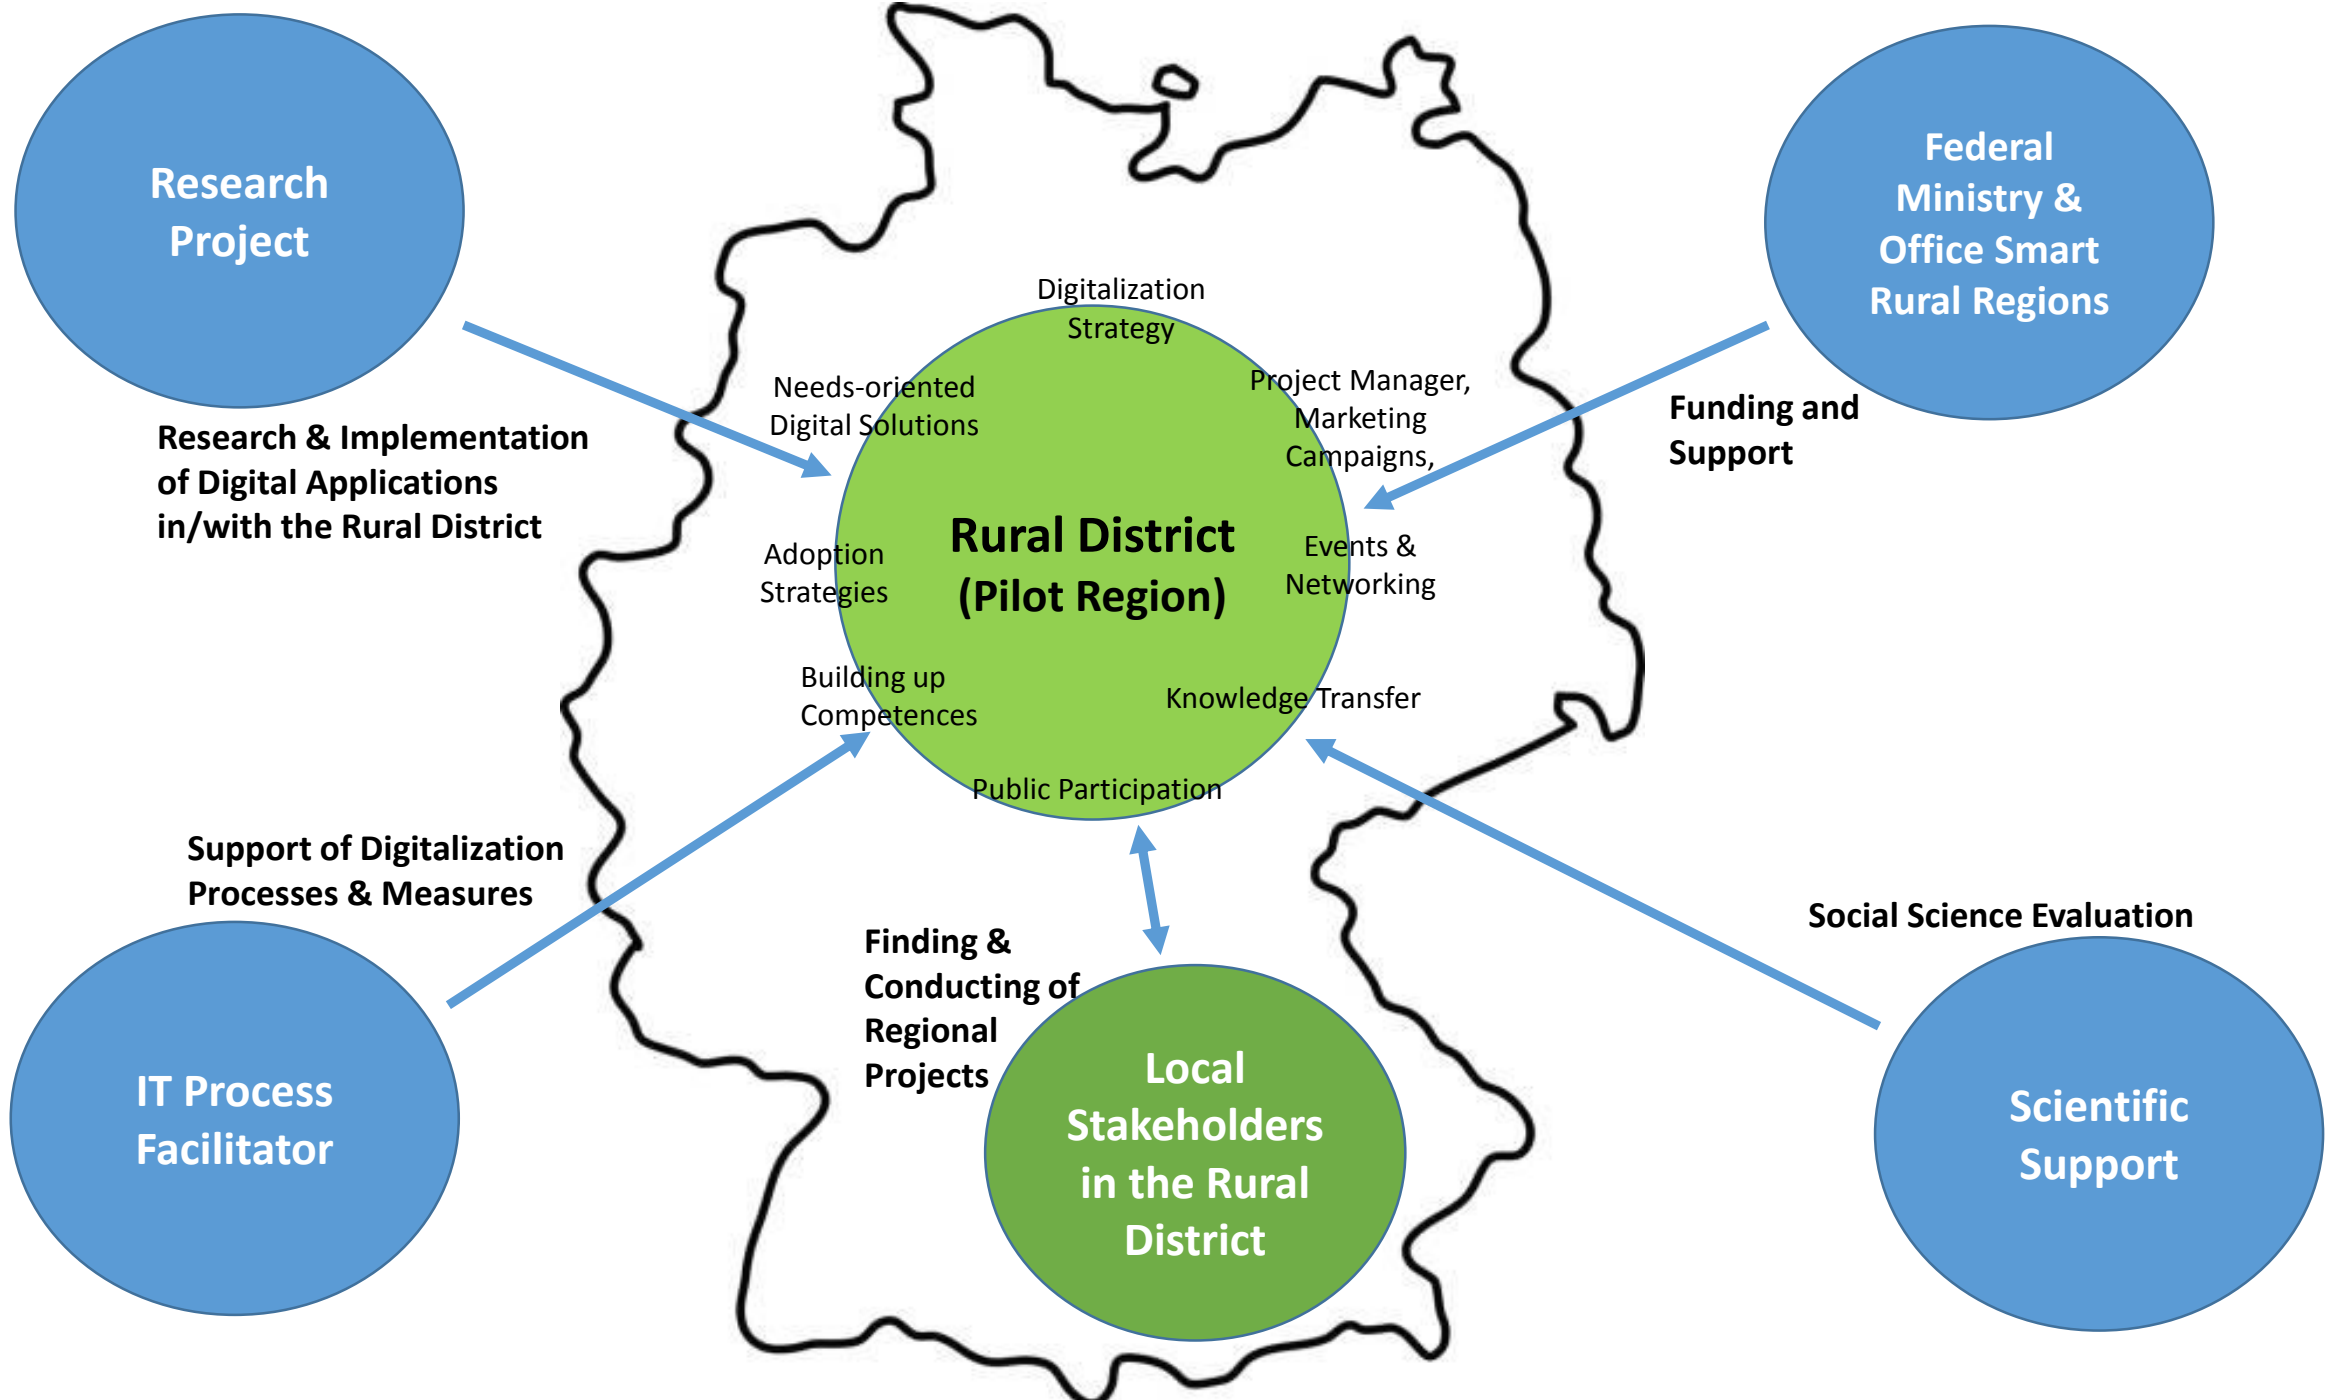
Research Project

Federal Ministry & Office Smart Rural Regions

Digitalization Strategy

Needs-oriented Digital Solutions

Project Manager, Marketing Campaigns,

Funding and Support

Research & Implementation of Digital Applications in/with the Rural District

Adoption Strategies

Rural District (Pilot Region)

Events & Networking

Building up Competences

Knowledge Transfer

Public Participation

Support of Digitalization Processes & Measures

Social Science Evaluation

Finding & Conducting of Regional Projects

Local Stakeholders in the Rural District

IT Process Facilitator

Scientific Support